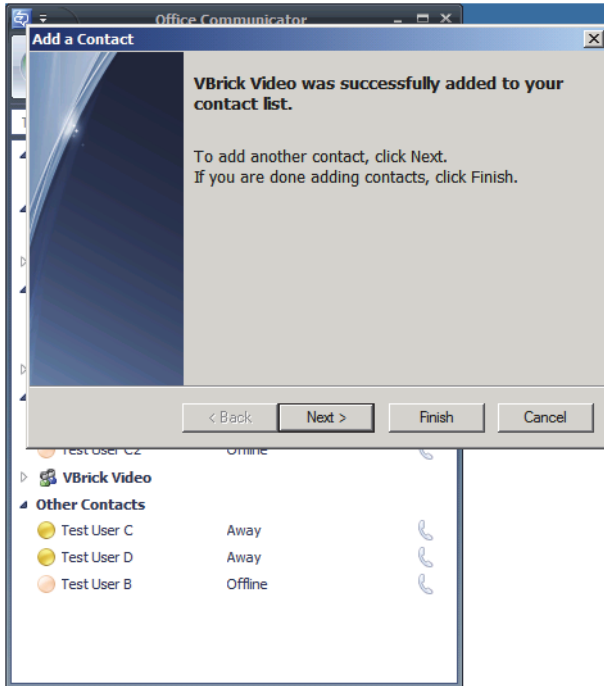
Office Communicator

Add a Contact

VBrick Video was successfully added to your contact list.

To add another contact, click Next.
If you are done adding contacts, click Finish.

< Back
Next >
Finish
Cancel

Test User C2 Offline
VBrick Video
Other Contacts
Test User C Away
Test User D Away
Test User B Offline